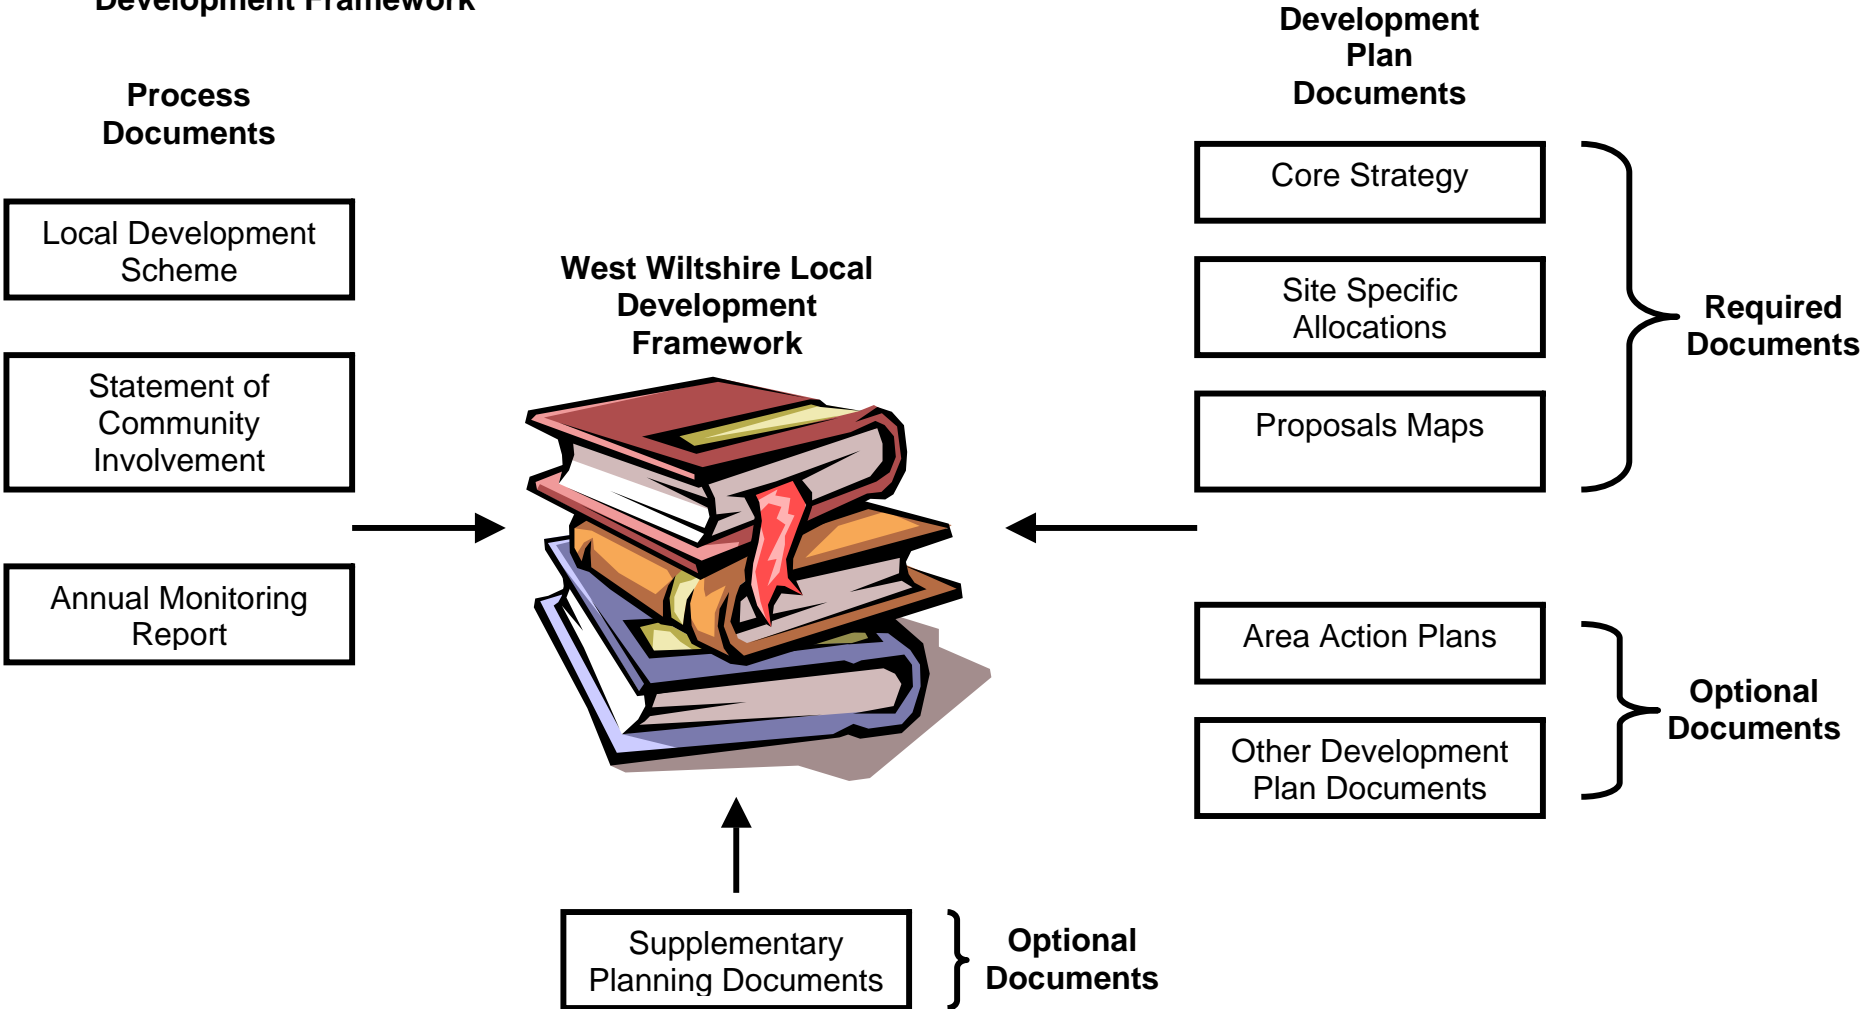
Development Framework

Process Documents

Local Development Scheme

Statement of Community Involvement

Annual Monitoring Report

West Wiltshire Local Development Framework

Development Plan Documents

Core Strategy

Site Specific Allocations

Proposals Maps

Required Documents

Area Action Plans

Other Development Plan Documents

Optional Documents

Supplementary Planning Documents

Optional Documents